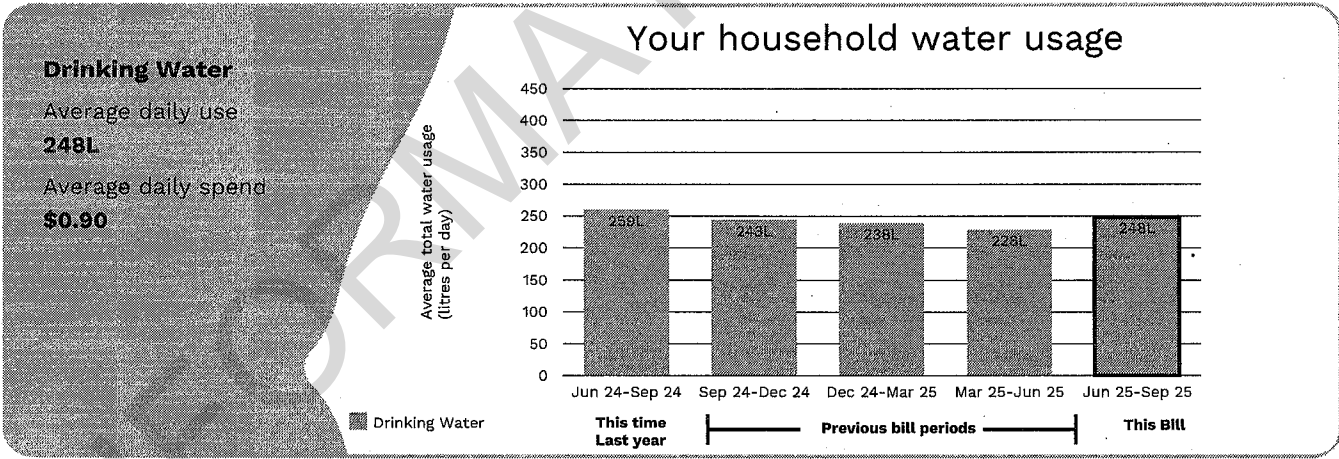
Drinking Water
Average daily use
248L
Average daily spend
$0.90

Your household water usage

Average total water usage (litres per day)

450
400
350
300
250
200
150
100
50
0

259L
243L
238L
228L
248L

Jun 24-Sep 24
Sep 24-Dec 24
Dec 24-Mar 25
Mar 25-Jun 25
Jun 25-Sep 25

Drinking Water

This time Last year
Previous bill periods
This Bill

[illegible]